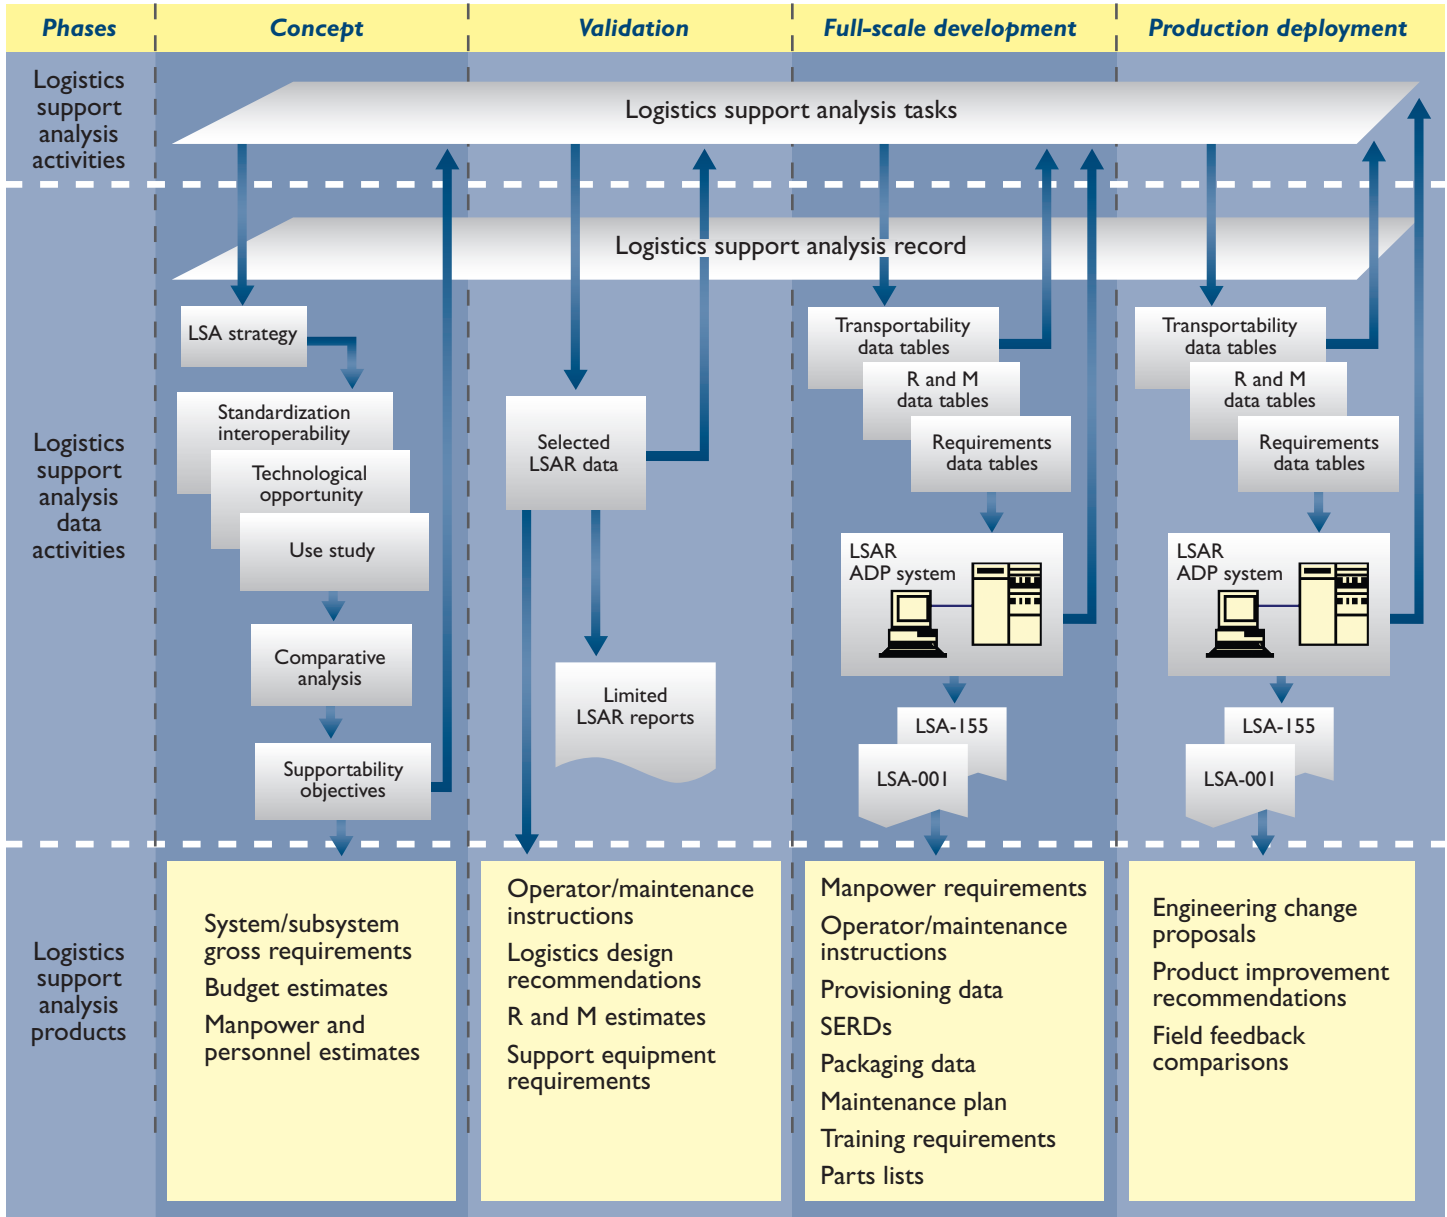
| Phases | Concept | Validation | Full-scale development | Production deployment |
|---|---|---|---|---|

Logistics support analysis activities

Logistics support analysis tasks

Logistics support analysis data activities

Logistics support analysis record

LSA strategy

Standardization interoperability

Technological opportunity

Use study

Comparative analysis

Supportability objectives

Selected LSAR data

Limited LSAR reports

Transportability data tables

R and M data tables

Requirements data tables

LSAR ADP system

LSA-155

LSA-001

Transportability data tables

R and M data tables

Requirements data tables

LSAR ADP system

LSA-155

LSA-001

Logistics support analysis products

System/subsystem gross requirements
Budget estimates
Manpower and personnel estimates

Operator/maintenance instructions
Logistics design recommendations
R and M estimates
Support equipment requirements

Manpower requirements
Operator/maintenance instructions
Provisioning data
SERDs
Packaging data
Maintenance plan
Training requirements
Parts lists

Engineering change proposals
Product improvement recommendations
Field feedback comparisons